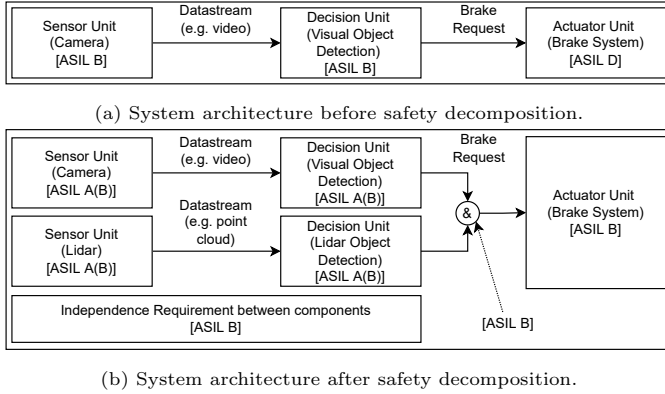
Sensor Unit (Camera) [ASIL B]

Datastream (e.g. video)

Decision Unit (Visual Object Detection) [ASIL B]

Brake Request

Actuator Unit (Brake System) [ASIL D]

(a) System architecture before safety decomposition.

Sensor Unit (Camera) [ASIL A(B)]

Datastream (e.g. video)

Decision Unit (Visual Object Detection) [ASIL A(B)]

Brake Request

Sensor Unit (Lidar) [ASIL A(B)]

Datastream (e.g. point cloud)

Decision Unit (Lidar Object Detection) [ASIL A(B)]

&

Actuator Unit (Brake System) [ASIL B]

Independence Requirement between components [ASIL B]

[ASIL B]

(b) System architecture after safety decomposition.